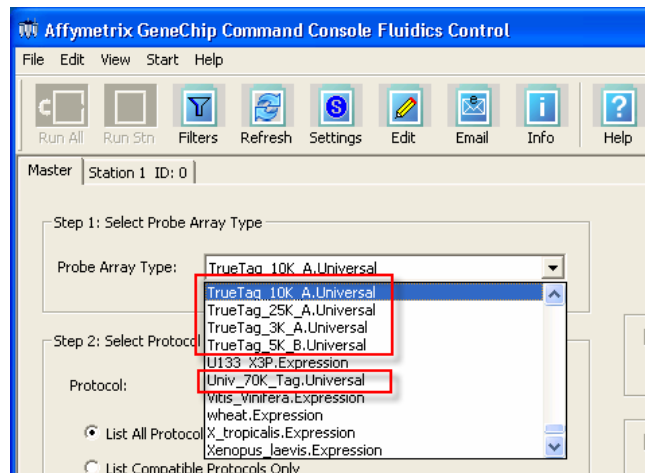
Affymetrix GeneChip Command Console Fluidics Control

File Edit View Start Help

Run All Run Stn Filters Refresh Settings Edit Email Info Help

Master Station 1 ID: 0

Step 1: Select Probe Array Type

Probe Array Type: TrueTag_10K_A.Universal

TrueTag_10K_A.Universal
TrueTag_25K_A.Universal
TrueTag_3K_A.Universal
TrueTag_5K_B.Universal
U133_X3P.Expression
Univ_70K_Tag.Universal
Vitis_Vinifera.Expression
wheat.Expression
X_tropicalis.Expression
Xenopus_laevis.Expression

Step 2: Select Protocol

Protocol:

List All Protocol

List Compatible Protocols Only